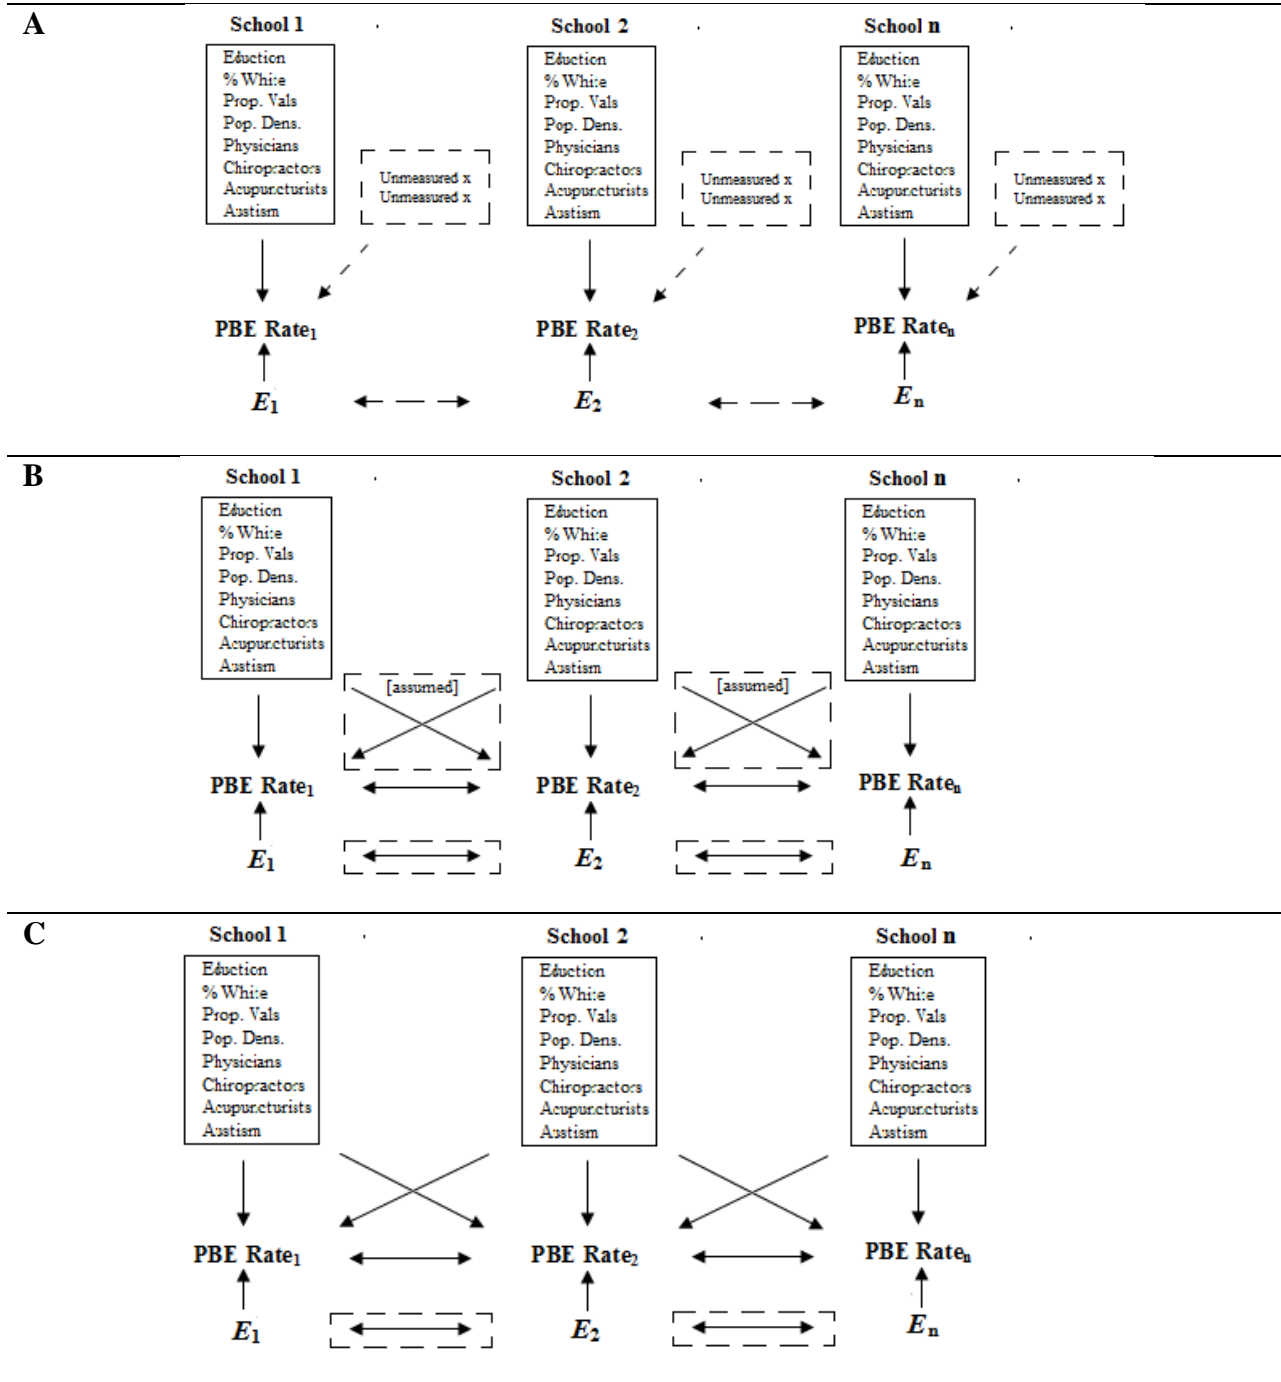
A

School 1

Eduction
% White
Prop. Vals
Pop. Dens.
Physicians
Chiropractors
Acupuncturists
Austism

Unmeasured x
Unmeasured x

PBE Rate$_1$

$E_1$

School 2

Eduction
% White
Prop. Vals
Pop. Dens.
Physicians
Chiropractors
Acupuncturists
Austism

Unmeasured x
Unmeasured x

PBE Rate$_2$

$E_2$

School n

Eduction
% White
Prop. Vals
Pop. Dens.
Physicians
Chiropractors
Acupuncturists
Austism

Unmeasured x
Unmeasured x

PBE Rate$_n$

$E_n$

B

School 1

Eduction
% White
Prop. Vals
Pop. Dens.
Physicians
Chiropractors
Acupuncturists
Austism

[assumed]

PBE Rate$_1$

$E_1$

School 2

Eduction
% White
Prop. Vals
Pop. Dens.
Physicians
Chiropractors
Acupuncturists
Austism

[assumed]

PBE Rate$_2$

$E_2$

School n

Eduction
% White
Prop. Vals
Pop. Dens.
Physicians
Chiropractors
Acupuncturists
Austism

PBE Rate$_n$

$E_n$

C

School 1

Eduction
% White
Prop. Vals
Pop. Dens.
Physicians
Chiropractors
Acupuncturists
Austism

PBE Rate$_1$

$E_1$

School 2

Eduction
% White
Prop. Vals
Pop. Dens.
Physicians
Chiropractors
Acupuncturists
Austism

PBE Rate$_2$

$E_2$

School n

Eduction
% White
Prop. Vals
Pop. Dens.
Physicians
Chiropractors
Acupuncturists
Austism

PBE Rate$_n$

$E_n$